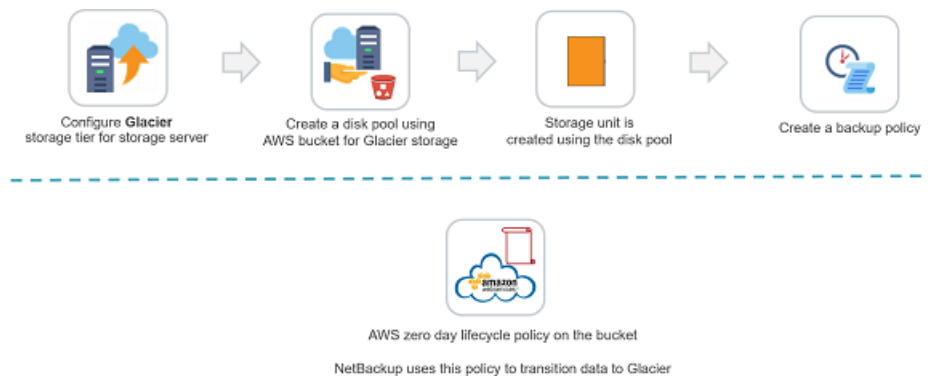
Configure **Glacier** storage tier for storage server

Create a disk pool using AWS bucket for Glacier storage

Storage unit is created using the disk pool

Create a backup policy

amazon web services

AWS zero day lifecycle policy on the bucket

NetBackup uses this policy to transition data to Glacier